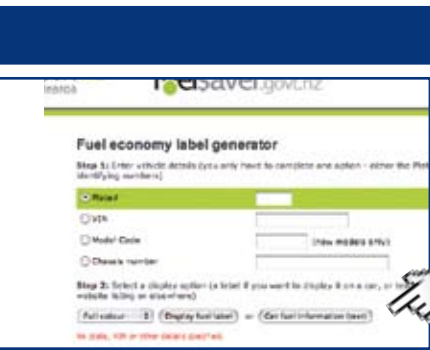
fuelsaver.govt.nz

Fuel economy label generator

Step 1: Enter vehicle details (you only have to complete one option - either the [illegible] identifying numbers)

Plate

VIN

Model Code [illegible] (New models only)

Chassis number

Step 2: Select a display option (a label if you want to display it on a car, or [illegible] website listing or elsewhere)

Full colour | Display fuel label | or | Get fuel information (text)

No plate, VIN or other details specified.